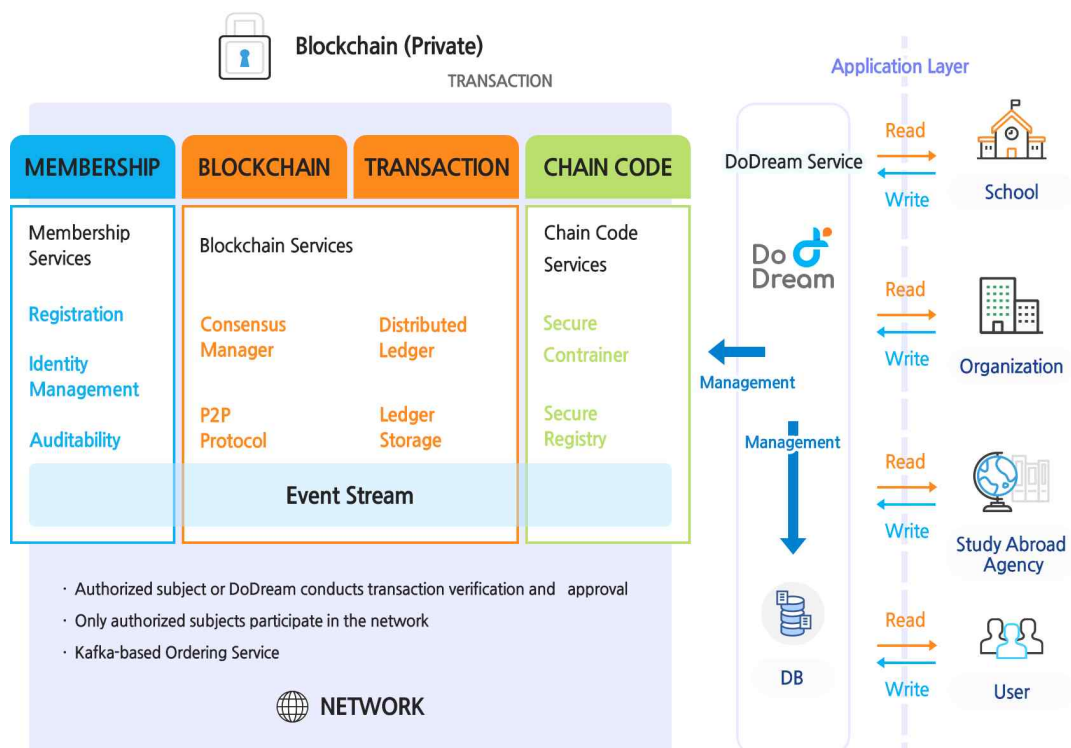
Blockchain (Private)

TRANSACTION

Application Layer

MEMBERSHIP

BLOCKCHAIN

TRANSACTION

CHAIN CODE

Membership Services

Registration

Identity Management

Auditability

Blockchain Services

Consensus Manager

Distributed Ledger

P2P Protocol

Ledger Storage

Chain Code Services

Secure Contrainer

Secure Registry

Event Stream

DoDream Service

Do Dream

Management

Management

DB

Read

Write

School

Read

Write

Organization

Read

Write

Study Abroad Agency

Read

Write

User

· Authorized subject or DoDream conducts transaction verification and approval

· Only authorized subjects participate in the network

· Kafka-based Ordering Service

NETWORK